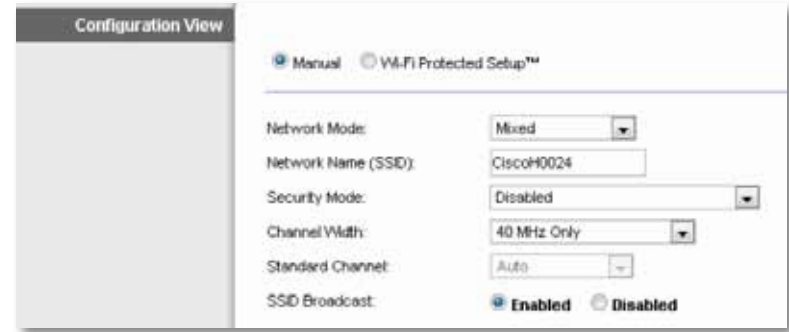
Configuration View

Manual Wi-Fi Protected Setup™

Network Mode: Mixed

Network Name (SSID): CiscoH0024

Security Mode: Disabled

Channel Width: 40 MHz Only

Standard Channel: Auto

SSID Broadcast: Enabled Disabled